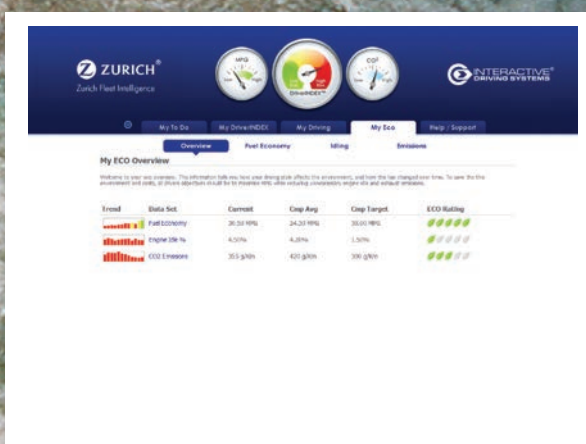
ZURICH®
Zurich Fleet Intelligence

MPG
DriveINDEX™
CO2

INTERACTIVE® DRIVING SYSTEMS

My To Do | My DriveINDEX | My Driving | My Eco | Help / Support

Overview | Fuel Economy | Idling | Emissions

My ECO Overview

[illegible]

| Trend | Data Set | Current | Cmp Avg | Cmp Target | ECO Rating |
|---|---|---|---|---|---|
| | Fuel Economy | 36.50 MPG | 24.20 MPG | 30.00 MPG | |
| | Engine Idle % | 4.50% | 4.20% | 1.50% | |
| | CO2 Emissions | 355 g/km | 420 g/km | 300 g/km | |